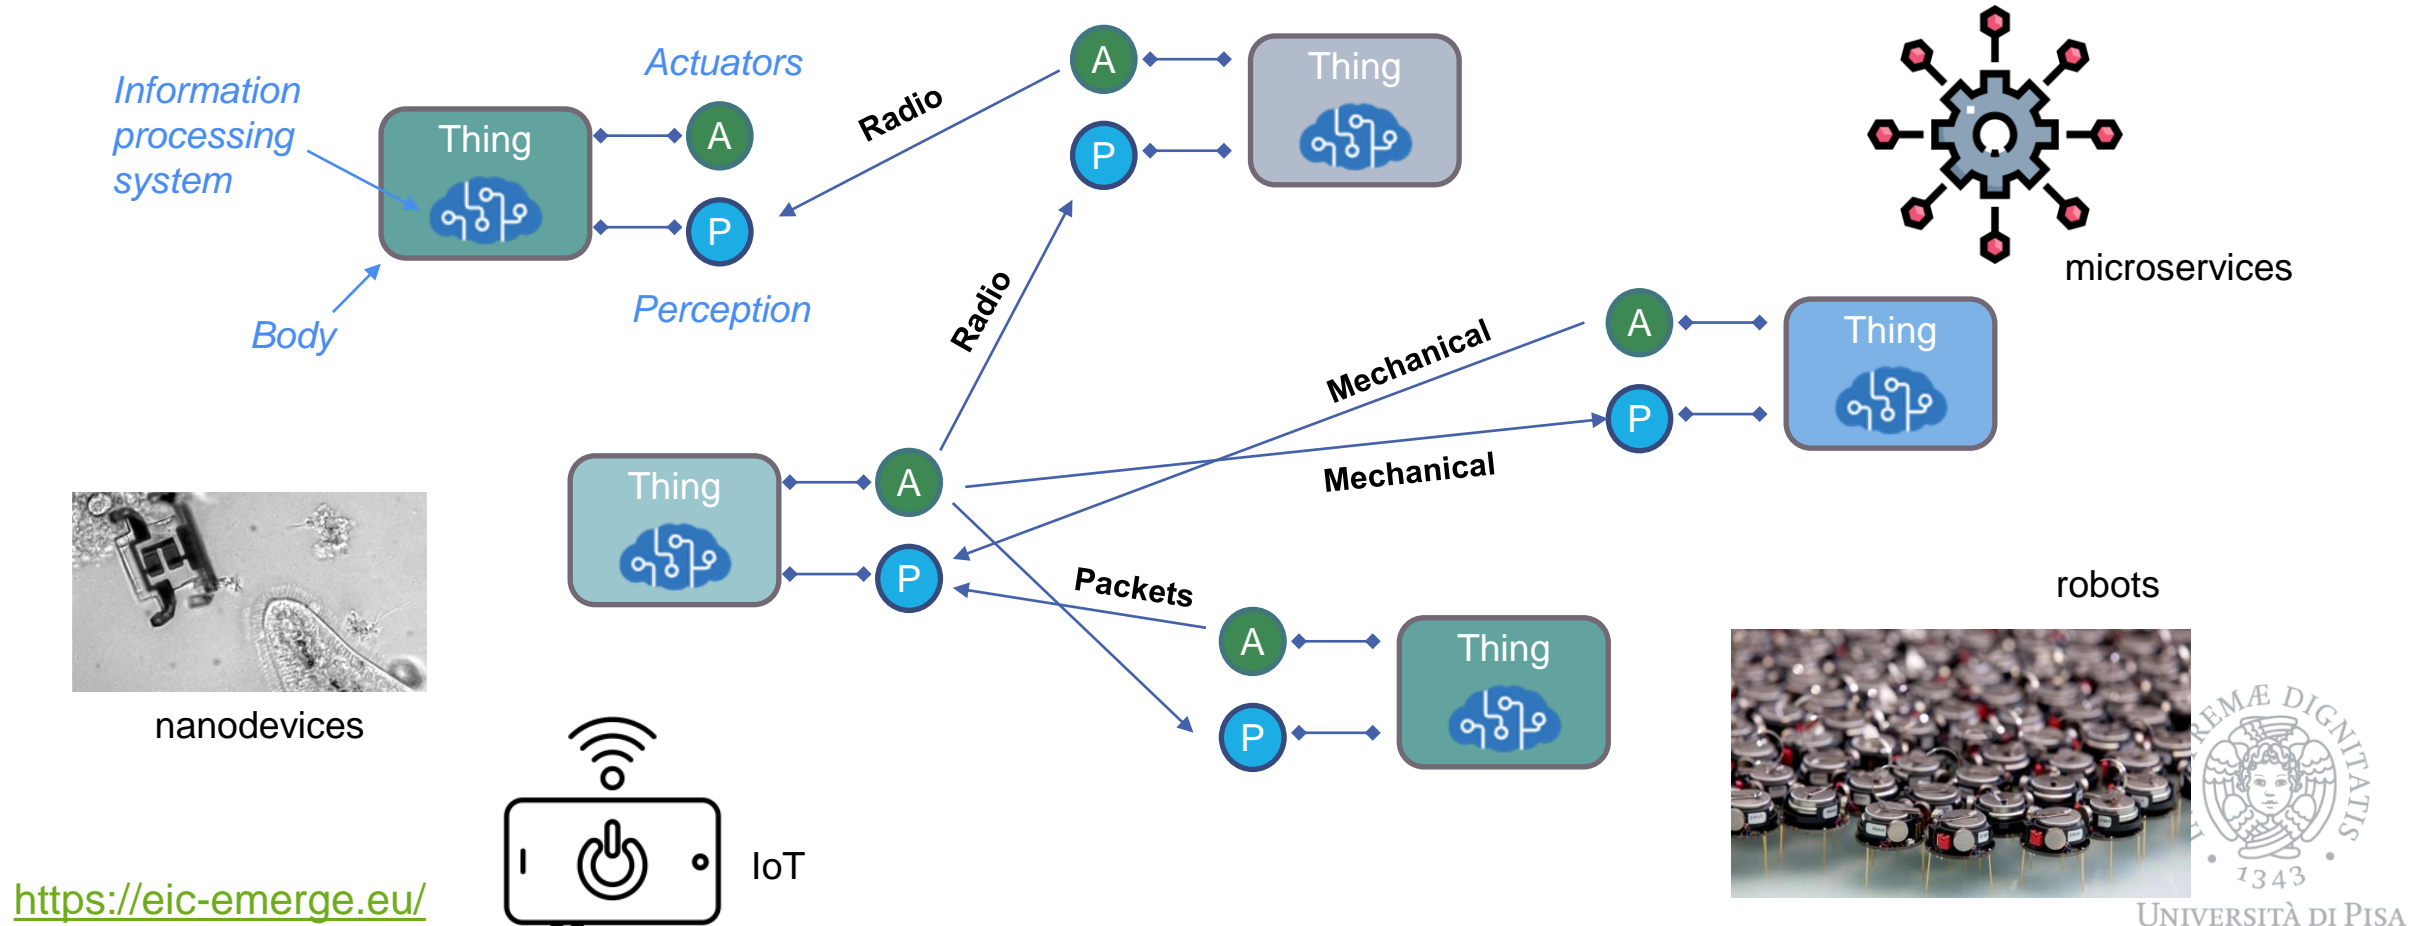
Information processing system

Body

Thing

Actuators

A

P

Perception

Radio

A

P

Thing

microservices

Radio

Mechanical

A

P

Thing

Thing

A

P

Mechanical

Packets

A

P

Thing

robots

nanodevices

IoT

https://eic-emerge.eu/

SUPREMÆ DIGNITATIS

1343

UNIVERSITÀ DI PISA